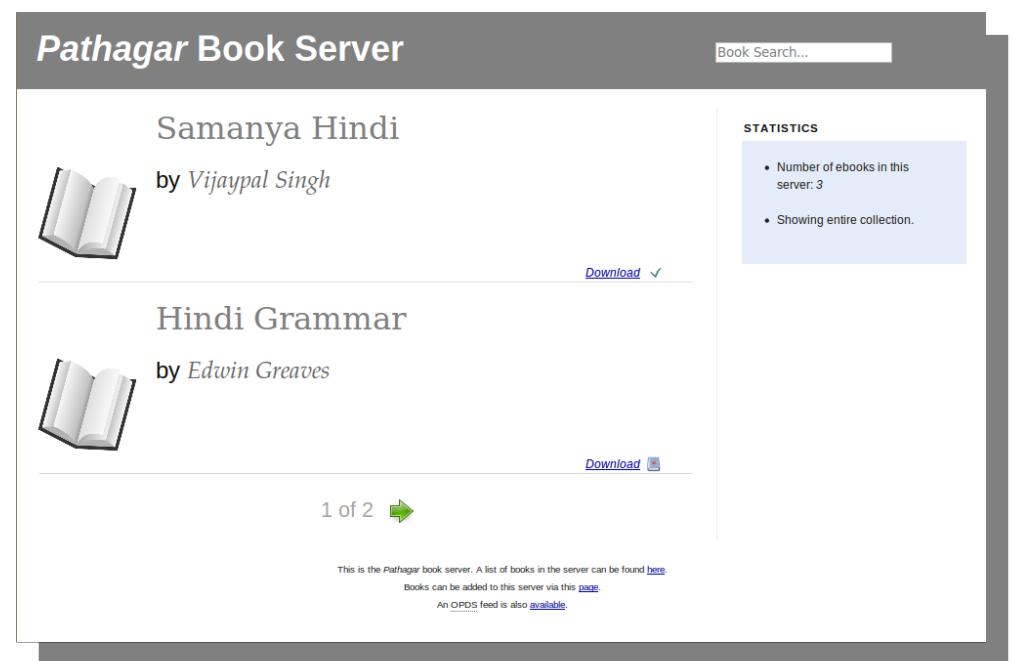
*Pathagar* Book Server

Book Search...

Samanya Hindi

by *Vijaypal Singh*

Download

Hindi Grammar

by *Edwin Greaves*

Download

1 of 2

STATISTICS

- Number of ebooks in this server: *3*
- Showing entire collection.

This is the *Pathagar* book server. A list of books in the server can be found here.

Books can be added to this server via this page.

An OPDS feed is also available.